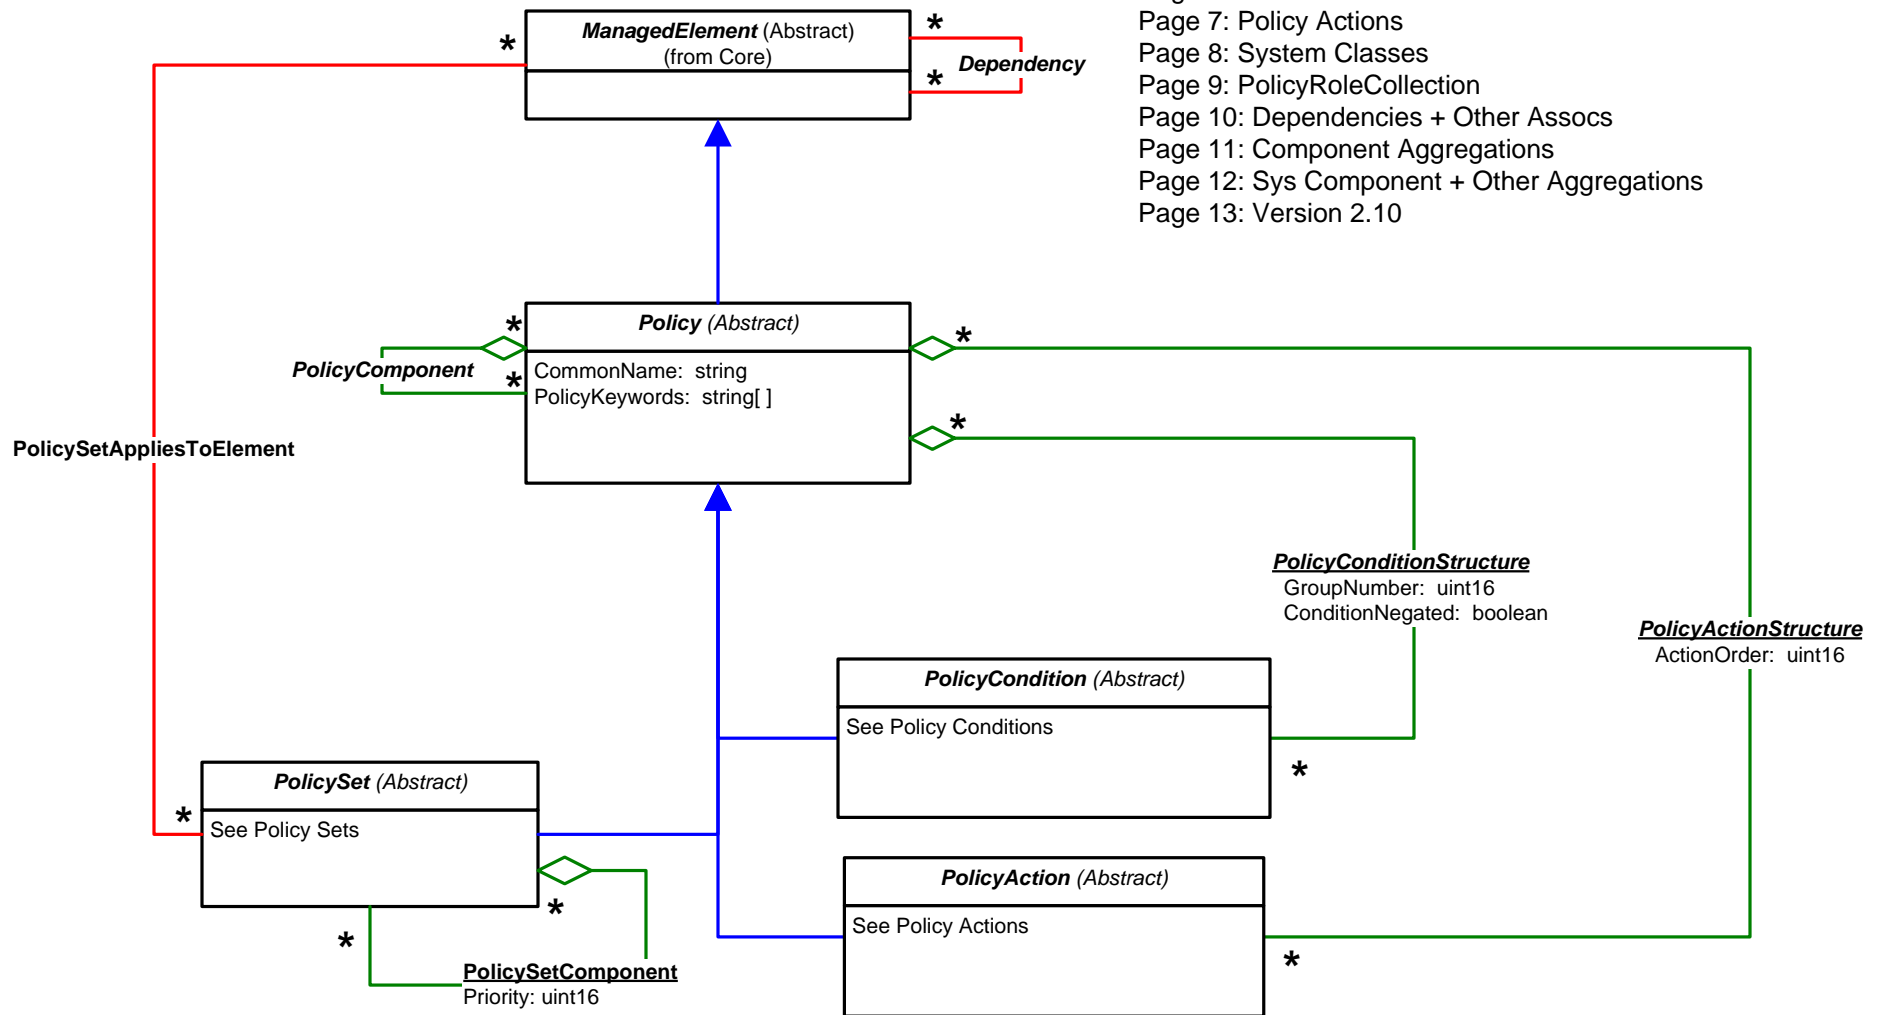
Page 7: Policy Actions
Page 8: System Classes
Page 9: PolicyRoleCollection
Page 10: Dependencies + Other Assocs
Page 11: Component Aggregations
Page 12: Sys Component + Other Aggregations
Page 13: Version 2.10

ManagedElement (Abstract)
(from Core)

*
*
*
Dependency

Policy (Abstract)
CommonName: string
PolicyKeywords: string[ ]

*
*
PolicyComponent

*
*

PolicySetAppliesToElement

PolicyConditionStructure
GroupNumber: uint16
ConditionNegated: boolean

PolicyActionStructure
ActionOrder: uint16

PolicyCondition (Abstract)
See Policy Conditions

*

PolicySet (Abstract)
See Policy Sets

*
*
*

PolicySetComponent
Priority: uint16

PolicyAction (Abstract)
See Policy Actions

*